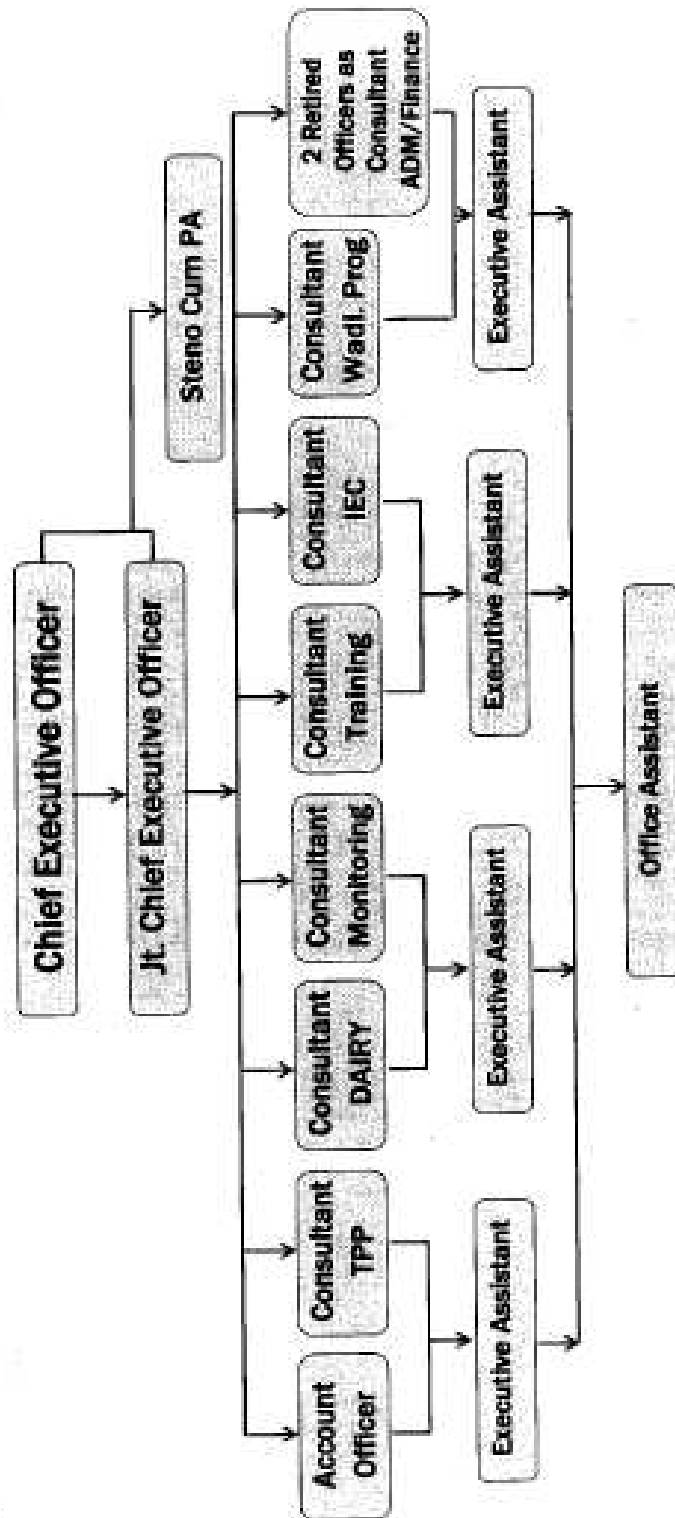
Chief Executive Officer

Jt. Chief Executive Officer

Steno Cum PA

Account Officer

Consultant TPP

Consultant DAIRY

Consultant Monitoring

Consultant Training

Consultant IEC

Consultant Wadi. Prog

2 Retired Officers as Consultant ADM/Finance

Executive Assistant

Executive Assistant

Executive Assistant

Executive Assistant

Office Assistant